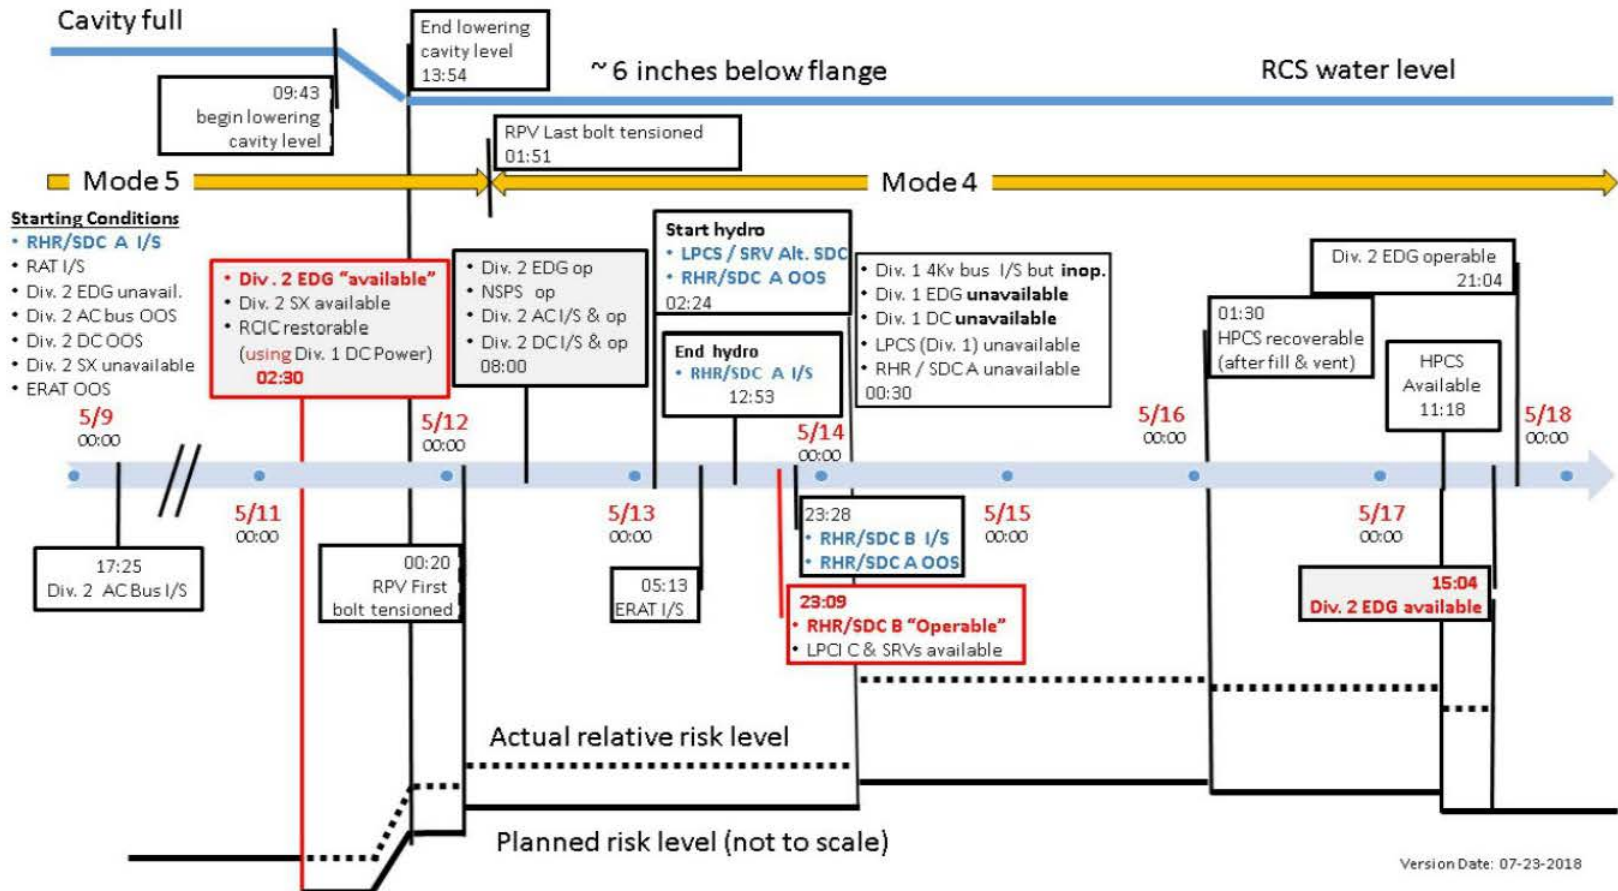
Cavity full

End lowering cavity level 13:54

~6 inches below flange

RCS water level

09:43 begin lowering cavity level

RPV Last bolt tensioned 01:51

Mode 5

Mode 4

Starting Conditions
• RHR/SDC A I/S
• RAT I/S
• Div. 2 EDG unavail.
• Div. 2 AC bus OOS
• Div. 2 DC OOS
• Div. 2 SX unavailable
• ERAT OOS

• Div. 2 EDG "available"
• Div. 2 SX available
• RCIC restorable (using Div. 1 DC Power)
02:30

• Div. 2 EDG op
• NSPS op
• Div. 2 AC I/S & op
• Div. 2 DC I/S & op
08:00

Start hydro
• LPCS / SRV Alt. SDC
• RHR/SDC A OOS
02:24

End hydro
• RHR/SDC A I/S
12:53

• Div. 1 4Kv bus I/S but inop.
• Div. 1 EDG unavailable
• Div. 1 DC unavailable
• LPCS (Div. 1) unavailable
• RHR / SDC A unavailable
00:30

Div. 2 EDG operable 21:04

01:30 HPCS recoverable (after fill & vent)

HPCS Available 11:18

5/9 00:00

5/11 00:00

5/12 00:00

5/13 00:00

5/14 00:00

5/15 00:00

5/16 00:00

5/17 00:00

5/18 00:00

17:25 Div. 2 AC Bus I/S

00:20 RPV First bolt tensioned

05:13 ERAT I/S

23:28
• RHR/SDC B I/S
• RHR/SDC A OOS

23:09
• RHR/SDC B "Operable"
• LPCI C & SRVs available

15:04 Div. 2 EDG available

Actual relative risk level

Planned risk level (not to scale)

Version Date: 07-23-2018